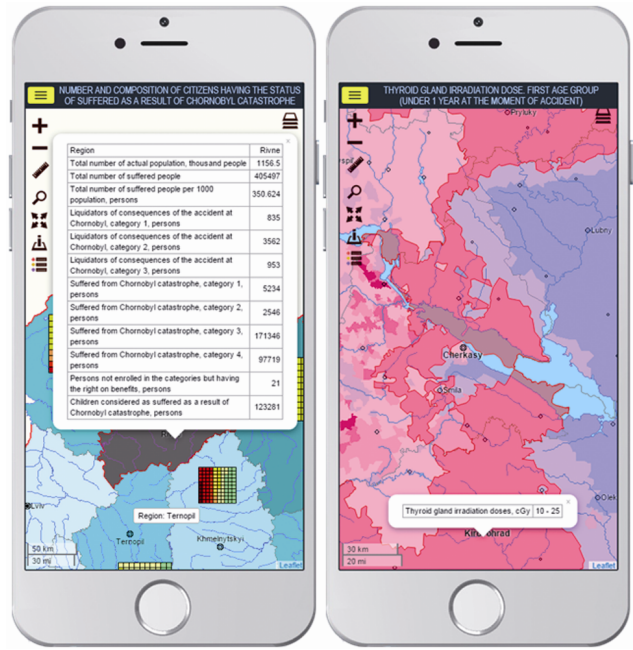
NUMBER AND COMPOSITION OF CITIZENS HAVING THE STATUS OF SUFFERED AS A RESULT OF CHORNOBYL CATASTROPHE

| Region | Rivne |
|---|---|
| Total number of actual population, thousand people | 1156.5 |
| Total number of suffered people | 405497 |
| Total number of suffered people per 1000 population, persons | 350.624 |
| Liquidators of consequences of the accident at Chornobyl, category 1, persons | 835 |
| Liquidators of consequences of the accident at Chornobyl, category 2, persons | 3562 |
| Liquidators of consequences of the accident at Chornobyl, category 3, persons | 953 |
| Suffered from Chornobyl catastrophe, category 1, persons | 5234 |
| Suffered from Chornobyl catastrophe, category 2, persons | 2546 |
| Suffered from Chornobyl catastrophe, category 3, persons | 171346 |
| Suffered from Chornobyl catastrophe, category 4, persons | 97719 |
| Persons not enrolled in the categories but having the right on benefits, persons | 21 |
| Children considered as suffered as a result of Chornobyl catastrophe, persons | 123281 |

Region: Ternopil

Lviv
Ternopil
Khmelnytskyi
50 km
30 mi
Leaflet

THYROID GLAND IRRADIATION DOSE: FIRST AGE GROUP (UNDER 1 YEAR AT THE MOMENT OF ACCIDENT)

Pryluky
Lubny
Cherkasy
Smila

| Thyroid gland irradiation doses, cGy | 10 - 25 |
|---|---|

Kirovohrad
30 km
20 mi
Leaflet